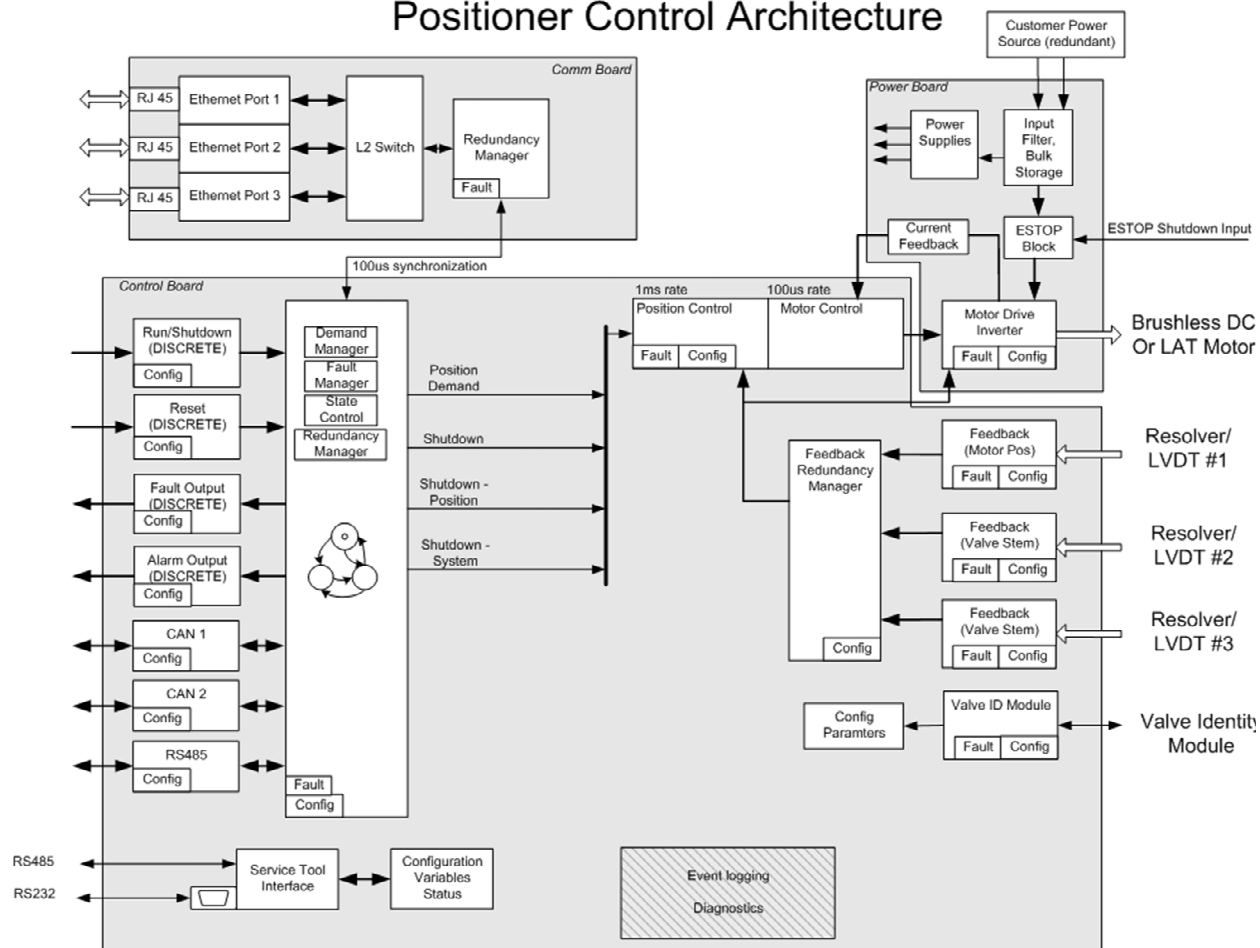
Positioner Control Architecture

Customer Power Source (redundant)

Comm Board

RJ 45
Ethernet Port 1
RJ 45
Ethernet Port 2
RJ 45
Ethernet Port 3
L2 Switch
Redundancy Manager
Fault

Power Board
Power Supplies
Input Filter, Bulk Storage
Current Feedback
ESTOP Block
ESTOP Shutdown Input

100us synchronization

Control Board

Run/Shutdown (DISCRETE)
Config
Reset (DISCRETE)
Config
Fault Output (DISCRETE)
Config
Alarm Output (DISCRETE)
Config
CAN 1
Config
CAN 2
Config
RS485
Config

Demand Manager
Fault Manager
State Control
Redundancy Manager
Fault
Config

Position Demand
Shutdown
Shutdown - Position
Shutdown - System

1ms rate
Position Control
Fault
Config
100us rate
Motor Control

Motor Drive Inverter
Fault
Config
Brushless DC Or LAT Motor

Feedback Redundancy Manager
Config

Feedback (Motor Pos)
Fault
Config
Resolver/ LVDT #1

Feedback (Valve Stem)
Fault
Config
Resolver/ LVDT #2

Feedback (Valve Stem)
Fault
Config
Resolver/ LVDT #3

Config Paramters
Valve ID Module
Fault
Config
Valve Identity Module

RS485
RS232
Service Tool Interface
Configuration Variables Status

Event logging
Diagnostics